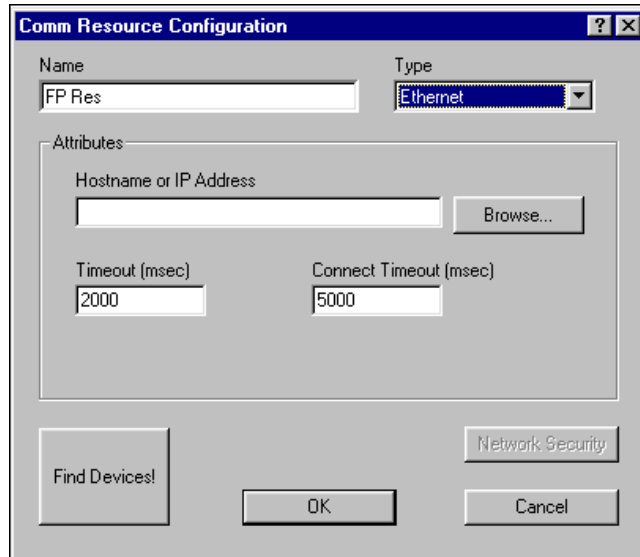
Comm Resource Configuration

?

X

Name

FP Res

Type

Ethernet

Attributes

Hostname or IP Address

Browse...

Timeout (msec)

2000

Connect Timeout (msec)

5000

Network Security

Find Devices!

OK

Cancel